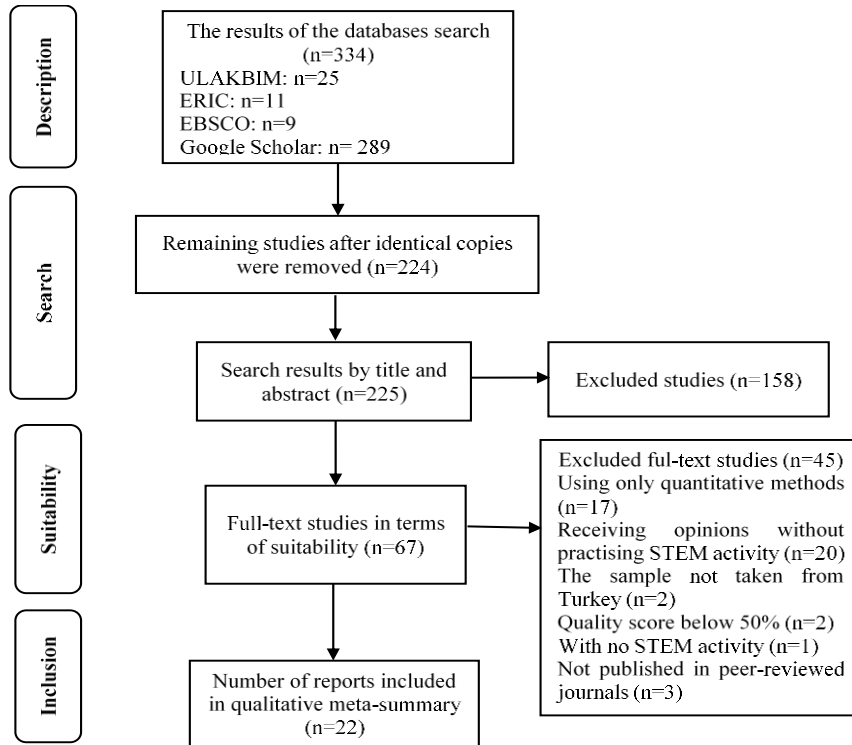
Description

The results of the databases search (n=334)
ULAKBIM: n=25
ERIC: n=11
EBSCO: n=9
Google Scholar: n= 289

Search

Remaining studies after identical copies were removed (n=224)

Search results by title and abstract (n=225)

Excluded studies (n=158)

Suitability

Full-text studies in terms of suitability (n=67)

Excluded ful-text studies (n=45)
Using only quantitative methods (n=17)
Receiving opinions without practising STEM activity (n=20)
The sample not taken from Turkey (n=2)
Quality score below 50% (n=2)
With no STEM activity (n=1)
Not published in peer-reviewed journals (n=3)

Inclusion

Number of reports included in qualitative meta-summary (n=22)